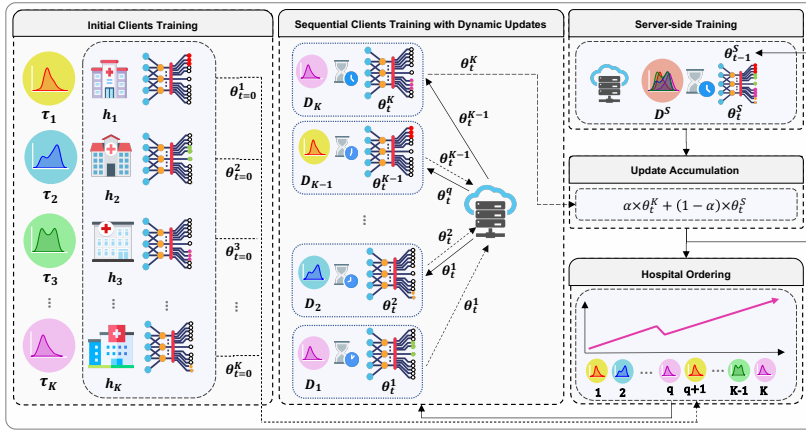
Initial Clients Training

$\tau_1$

$h_1$

$\theta_{t=0}^1$

$\tau_2$

$h_2$

$\theta_{t=0}^2$

$\tau_3$

$h_3$

$\theta_{t=0}^3$

$\tau_K$

$h_K$

$\theta_{t=0}^K$

Sequential Clients Training with Dynamic Updates

$D_K$

$\theta_t^K$

$\theta_t^K$

$\theta_t^{K-1}$

$D_{K-1}$

$\theta_t^{K-1}$

$\theta_t^{K-1}$

$\theta_t^q$

$\theta_t^2$

$\theta_t^1$

$D_2$

$\theta_t^2$

$\theta_t^1$

$D_1$

$\theta_t^1$

Server-side Training

$\theta_{t-1}^S$

$D^S$

$\theta_t^S$

Update Accumulation

$\alpha\times\theta_t^K+(1-\alpha)\times\theta_t^S$

Hospital Ordering

1 2 q q+1 K-1 K